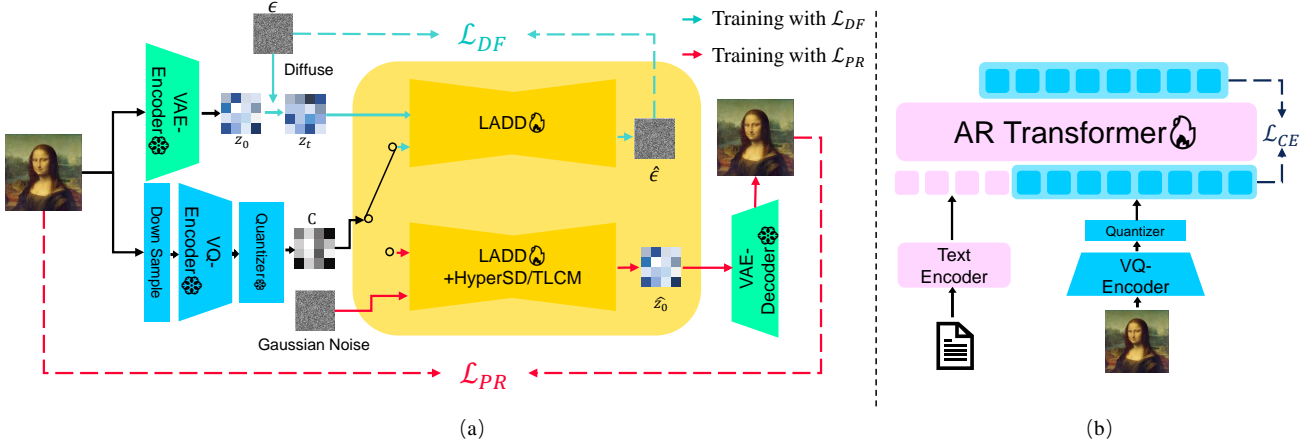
$\epsilon$

$\mathcal{L}_{DF}$

Training with $\mathcal{L}_{DF}$

Training with $\mathcal{L}_{PR}$

Diffuse

VAE-Encoder

$z_0$

$z_t$

LADD

$\hat{\epsilon}$

Down Sample

VQ-Encoder

Quantizer

C

LADD +HyperSD/TLCM

$\hat{z}_0$

VAE-Decoder

Gaussian Noise

$\mathcal{L}_{PR}$

(a)

AR Transformer

$\mathcal{L}_{CE}$

Text Encoder

Quantizer

VQ-Encoder

(b)